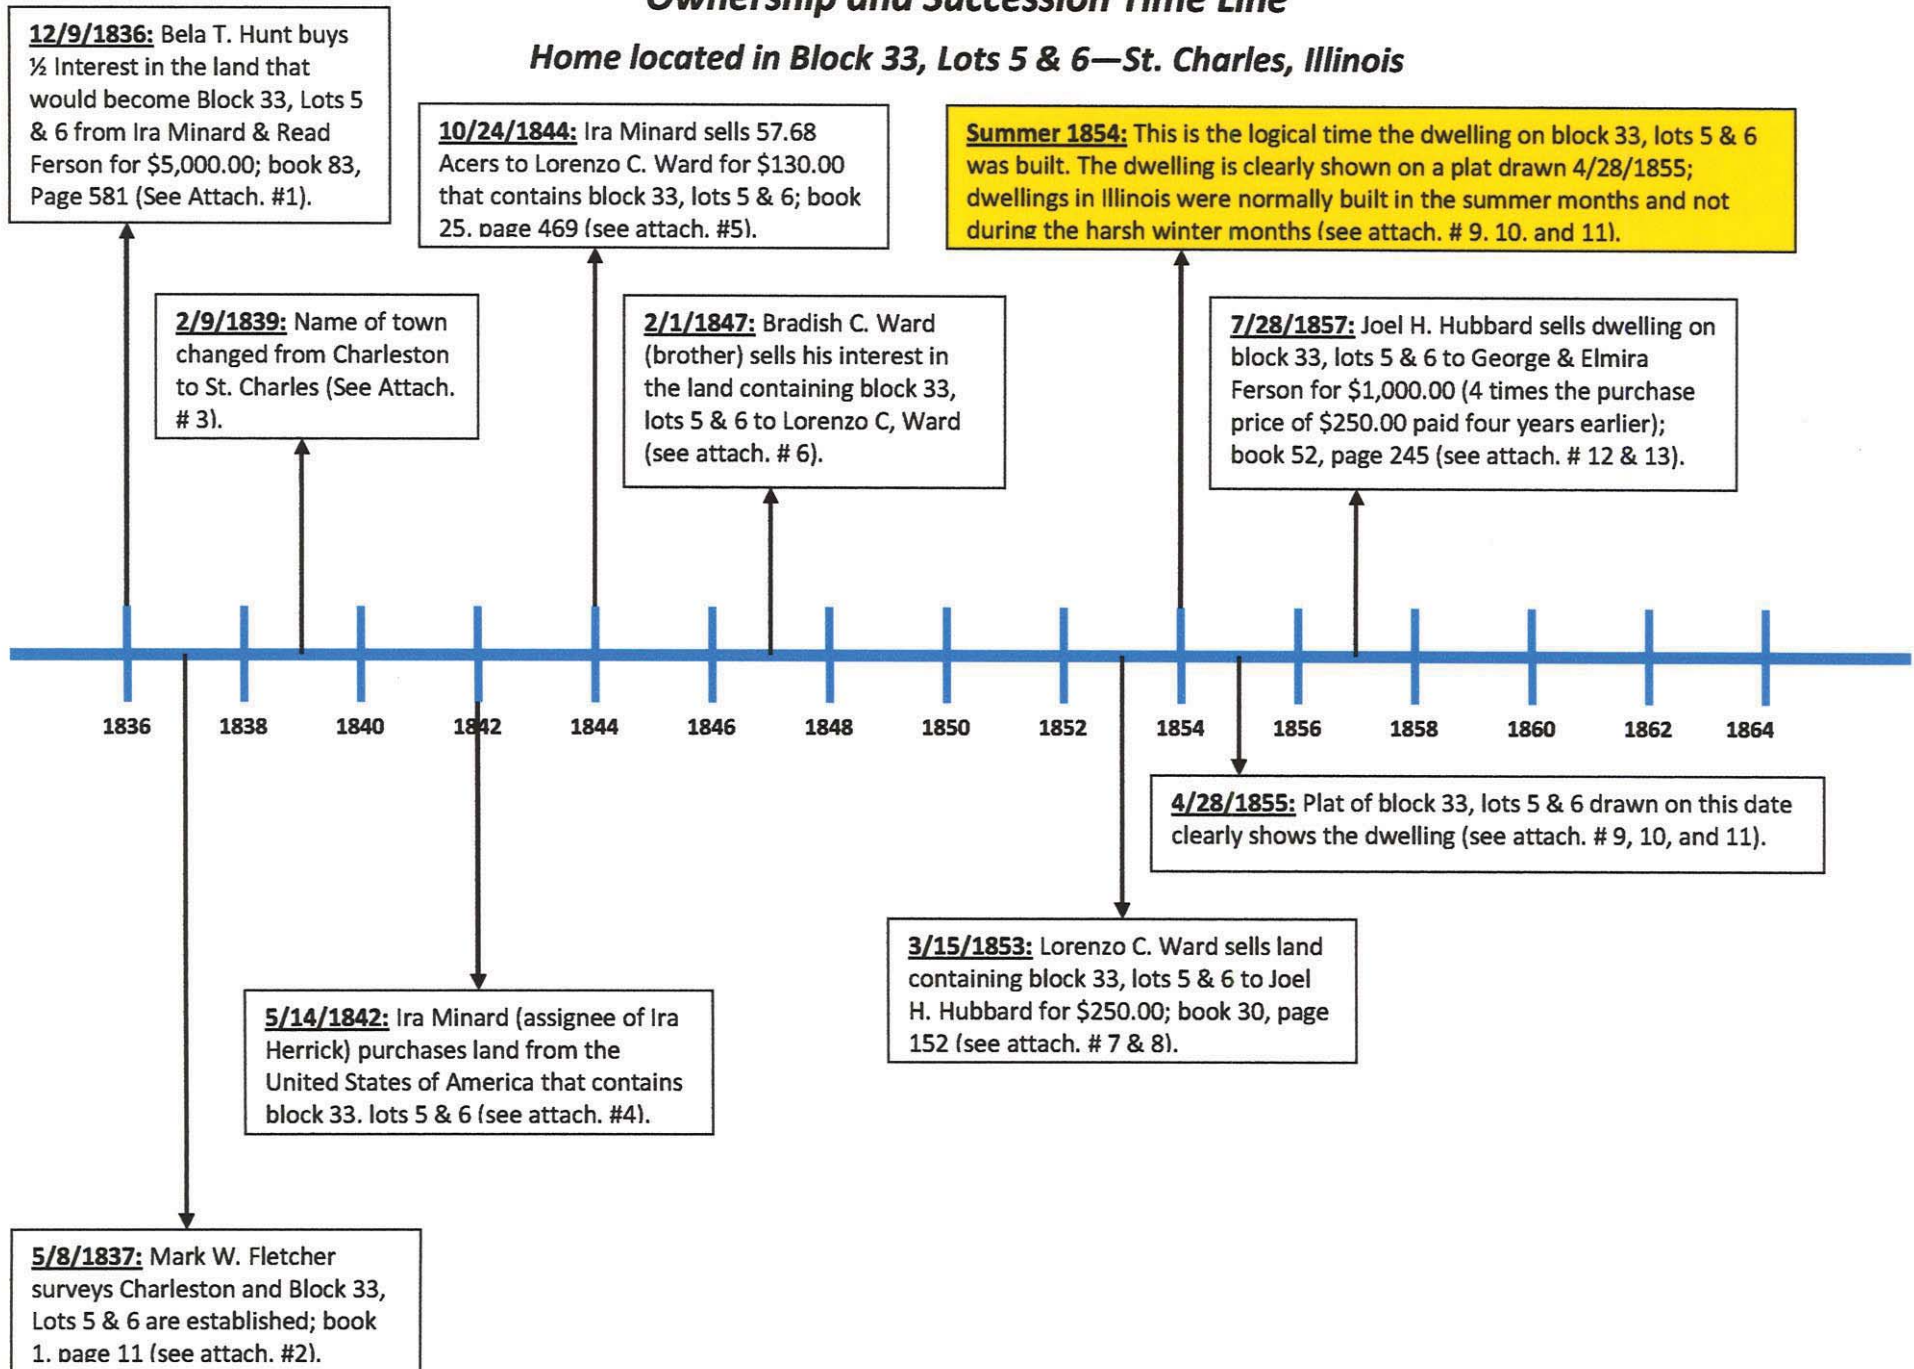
Ownership and Succession Time Line

Home located in Block 33, Lots 5 & 6—St. Charles, Illinois

12/9/1836: Bela T. Hunt buys ½ Interest in the land that would become Block 33, Lots 5 & 6 from Ira Minard & Read Ferson for $5,000.00; book 83, Page 581 (See Attach. #1).

10/24/1844: Ira Minard sells 57.68 Acers to Lorenzo C. Ward for $130.00 that contains block 33, lots 5 & 6; book 25, page 469 (see attach. #5).

Summer 1854: This is the logical time the dwelling on block 33, lots 5 & 6 was built. The dwelling is clearly shown on a plat drawn 4/28/1855; dwellings in Illinois were normally built in the summer months and not during the harsh winter months (see attach. # 9, 10, and 11).

2/9/1839: Name of town changed from Charleston to St. Charles (See Attach. # 3).

2/1/1847: Bradish C. Ward (brother) sells his interest in the land containing block 33, lots 5 & 6 to Lorenzo C, Ward (see attach. # 6).

7/28/1857: Joel H. Hubbard sells dwelling on block 33, lots 5 & 6 to George & Elmira Ferson for $1,000.00 (4 times the purchase price of $250.00 paid four years earlier); book 52, page 245 (see attach. # 12 & 13).

1836 1838 1840 1842 1844 1846 1848 1850 1852 1854 1856 1858 1860 1862 1864

4/28/1855: Plat of block 33, lots 5 & 6 drawn on this date clearly shows the dwelling (see attach. # 9, 10, and 11).

3/15/1853: Lorenzo C. Ward sells land containing block 33, lots 5 & 6 to Joel H. Hubbard for $250.00; book 30, page 152 (see attach. # 7 & 8).

5/14/1842: Ira Minard (assignee of Ira Herrick) purchases land from the United States of America that contains block 33. lots 5 & 6 (see attach. #4).

5/8/1837: Mark W. Fletcher surveys Charleston and Block 33, Lots 5 & 6 are established; book 1. page 11 (see attach. #2).